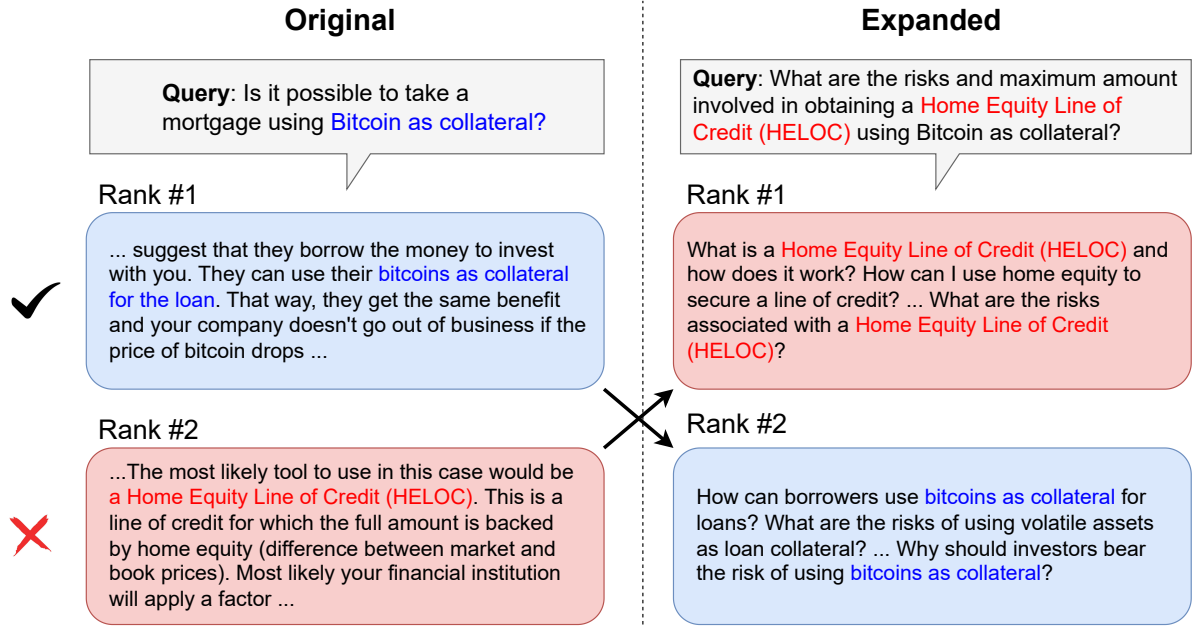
Original

Query: Is it possible to take a mortgage using Bitcoin as collateral?

Rank #1

... suggest that they borrow the money to invest with you. They can use their bitcoins as collateral for the loan. That way, they get the same benefit and your company doesn't go out of business if the price of bitcoin drops ...

Rank #2

...The most likely tool to use in this case would be a Home Equity Line of Credit (HELOC). This is a line of credit for which the full amount is backed by home equity (difference between market and book prices). Most likely your financial institution will apply a factor ...

Expanded

Query: What are the risks and maximum amount involved in obtaining a Home Equity Line of Credit (HELOC) using Bitcoin as collateral?

Rank #1

What is a Home Equity Line of Credit (HELOC) and how does it work? How can I use home equity to secure a line of credit? ... What are the risks associated with a Home Equity Line of Credit (HELOC)?

Rank #2

How can borrowers use bitcoins as collateral for loans? What are the risks of using volatile assets as loan collateral? ... Why should investors bear the risk of using bitcoins as collateral?